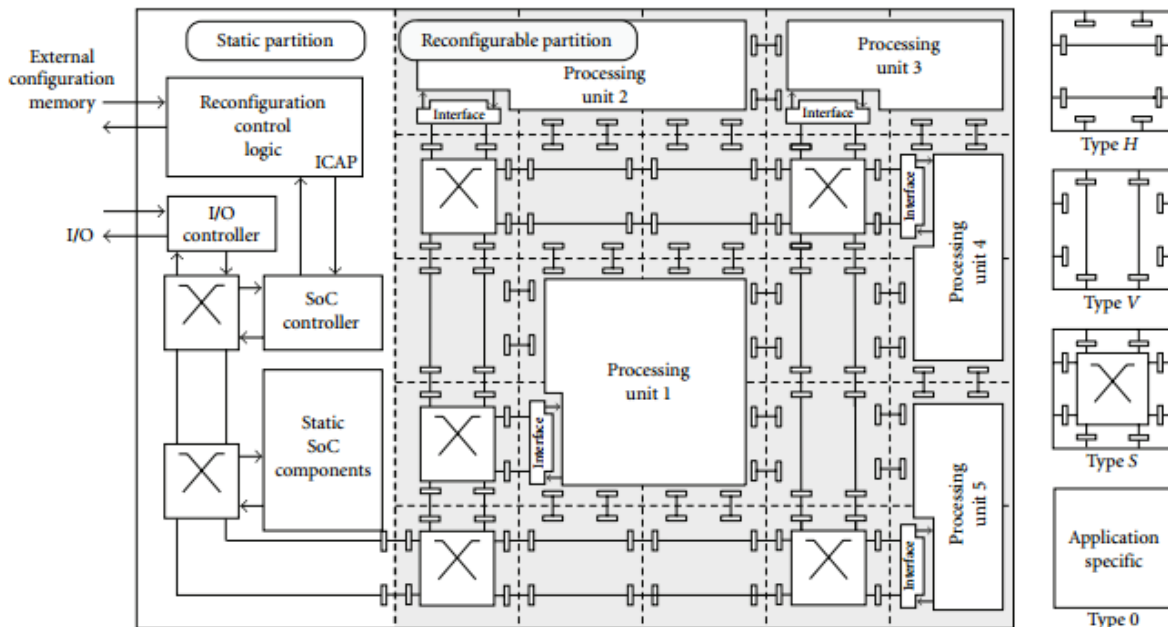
External configuration memory

Static partition

Reconfigurable partition

Reconfiguration control logic

ICAP

Processing unit 2

Processing unit 3

Interface

Interface

I/O controller

I/O

SoC controller

Interface

Processing unit 4

Processing unit 1

Interface

Static SoC components

Processing unit 5

Interface

Type $H$

Type $V$

Type $S$

Application specific

Type 0